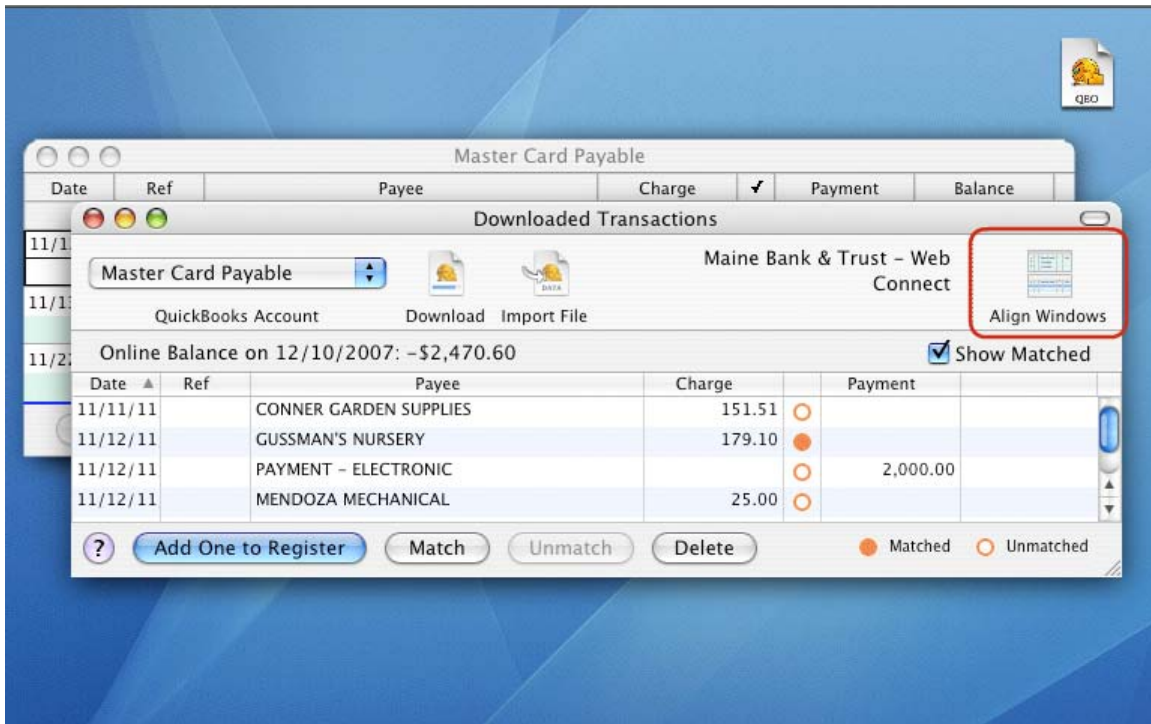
QEO

Master Card Payable

| Date | Ref | Payee | Charge | ✓ | Payment | Balance |
|---|---|---|---|---|---|---|
| 11/1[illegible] | | | | | | |
| 11/1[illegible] | | | | | | |
| 11/2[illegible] | | | | | | |

Downloaded Transactions

Master Card Payable

QuickBooks Account

Download

Import File

Maine Bank & Trust - Web Connect

Align Windows

Online Balance on 12/10/2007: -$2,470.60

Show Matched

| Date | Ref | Payee | Charge | | Payment | |
|---|---|---|---|---|---|---|
| 11/11/11 | | CONNER GARDEN SUPPLIES | 151.51 | ○ | | |
| 11/12/11 | | GUSSMAN'S NURSERY | 179.10 | ● | | |
| 11/12/11 | | PAYMENT - ELECTRONIC | | ○ | 2,000.00 | |
| 11/12/11 | | MENDOZA MECHANICAL | 25.00 | ○ | | |

?

Add One to Register

Match

Unmatch

Delete

Matched

Unmatched